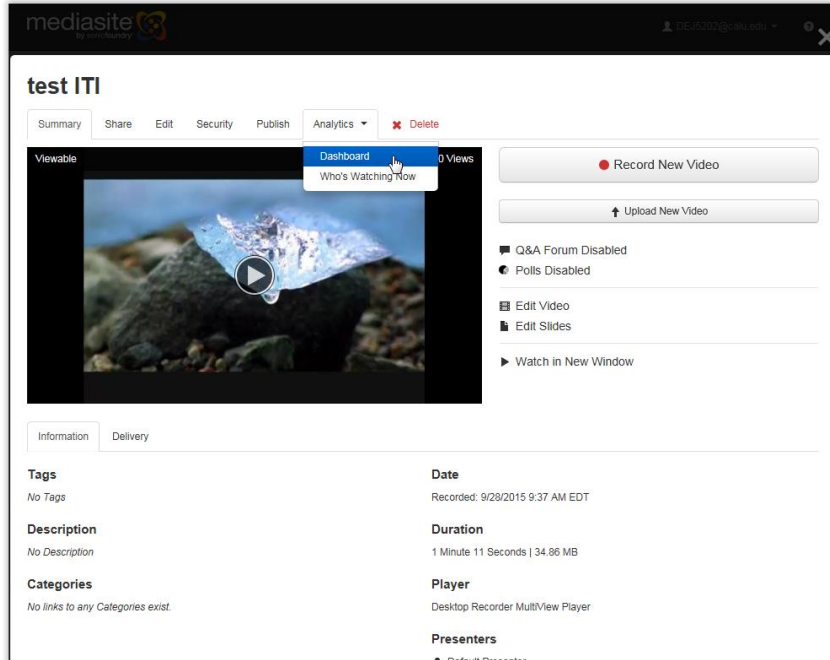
mediasite by sonicfoundry

DEJ5202@calu.edu

test ITI

Summary Share Edit Security Publish Analytics Delete

Dashboard
Who's Watching Now

Viewable

0 Views

Record New Video

Upload New Video

Q&A Forum Disabled
Polls Disabled

Edit Video
Edit Slides

Watch in New Window

Information Delivery

Tags
No Tags

Description
No Description

Categories
No links to any Categories exist.

Date
Recorded: 9/28/2015 9:37 AM EDT

Duration
1 Minute 11 Seconds | 34.86 MB

Player
Desktop Recorder MultiView Player

Presenters
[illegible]